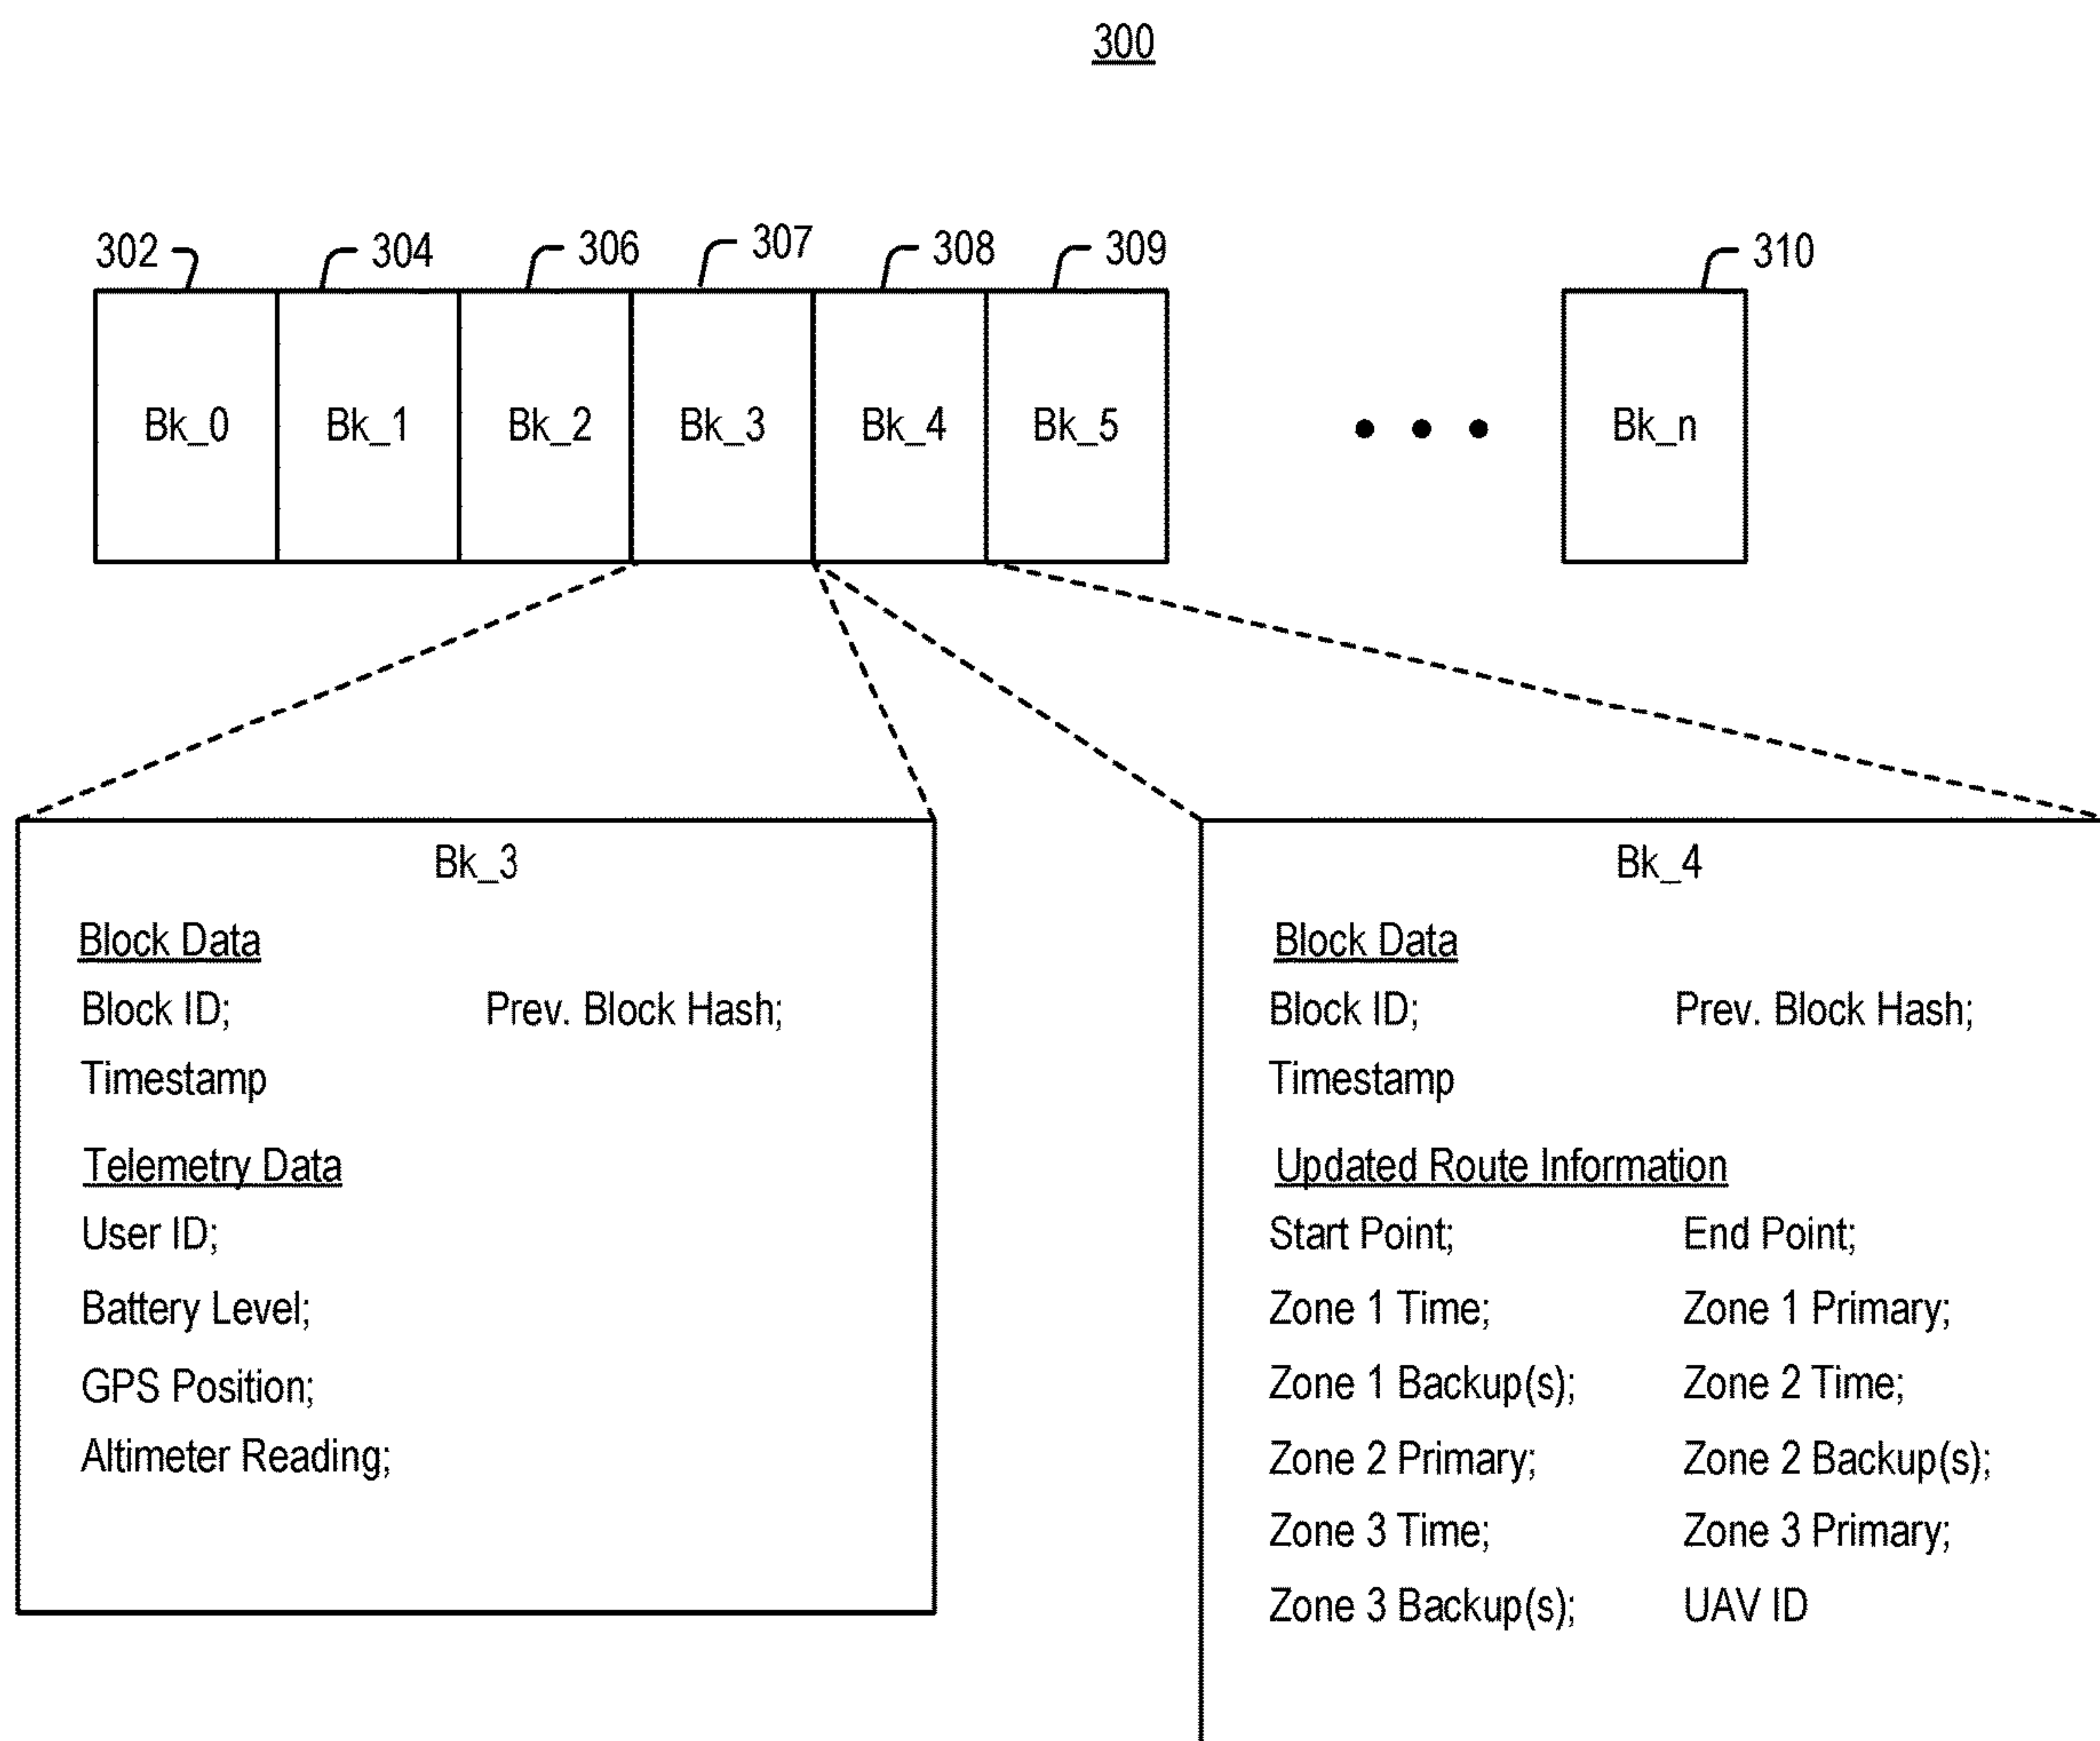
300

302 304 306 307 308 309 310

Bk_0 Bk_1 Bk_2 Bk_3 Bk_4 Bk_5 • • • Bk_n

Bk_3

Block Data

Block ID; Prev. Block Hash;

Timestamp

Telemetry Data

User ID;

Battery Level;

GPS Position;

Altimeter Reading;

Bk_4

Block Data

Block ID; Prev. Block Hash;

Timestamp

Updated Route Information

Start Point; End Point;

Zone 1 Time; Zone 1 Primary;

Zone 1 Backup(s); Zone 2 Time;

Zone 2 Primary; Zone 2 Backup(s);

Zone 3 Time; Zone 3 Primary;

Zone 3 Backup(s); UAV ID